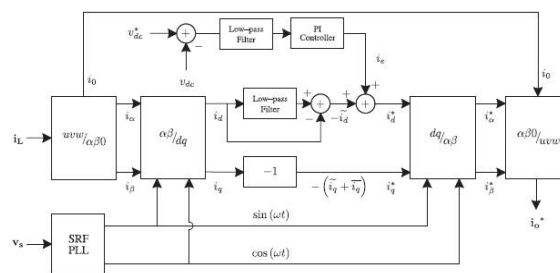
$v_{dc}^*$
+
−
Low-pass Filter
PI Controller
$i_e$
$v_{dc}$
$i_0$
$i_0$
$\mathbf{i_L}$
$uvw/_{\alpha\beta0}$
$i_\alpha$
$i_\beta$
$\alpha\beta/_{dq}$
$i_d$
Low-pass Filter
+
−
$-\tilde{i}_d$
+
+
+
$i_d^*$
$i_q$
$-1$
$-\left(\tilde{i_q}+\overline{i_q}\right)$
$i_q^*$
$dq/_{\alpha\beta}$
$i_\alpha^*$
$i_\beta^*$
$\alpha\beta0/_{uvw}$
$\mathbf{i_o}^*$
$\mathbf{v_s}$
SRF PLL
$\sin(\omega t)$
$\cos(\omega t)$